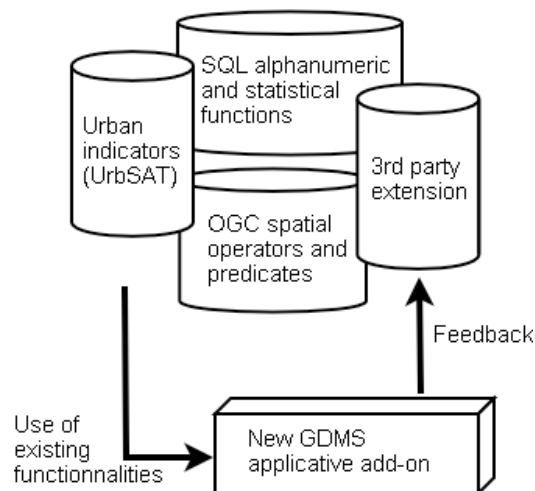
SQL alphanumeric and statistical functions

Urban indicators (UrbSAT)

3rd party extension

OGC spatial operators and predicates

Feedback

Use of existing functionnalities

New GDMS applicative add-on